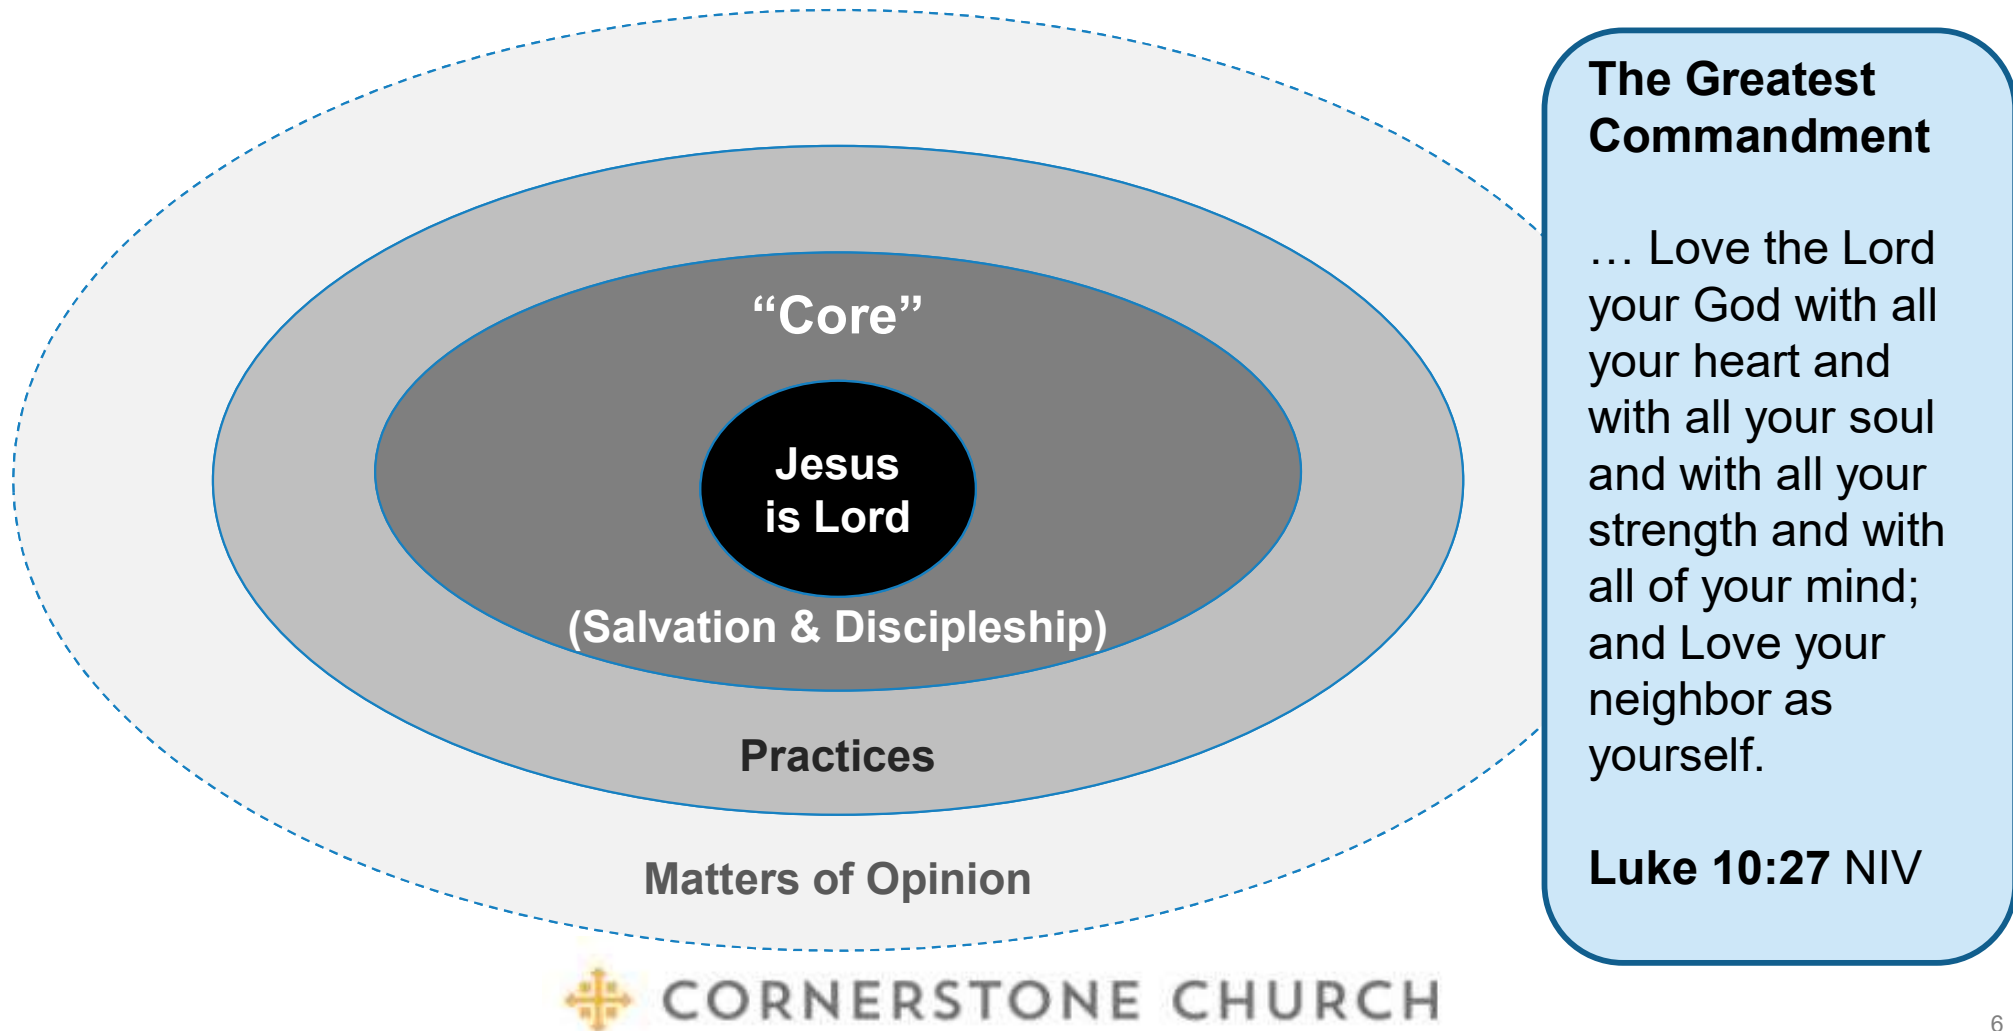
“Core”

Jesus is Lord

(Salvation & Discipleship)

Practices

Matters of Opinion

CORNERSTONE CHURCH

The Greatest Commandment

… Love the Lord your God with all your heart and with all your soul and with all your strength and with all of your mind; and Love your neighbor as yourself.

Luke 10:27 NIV

6